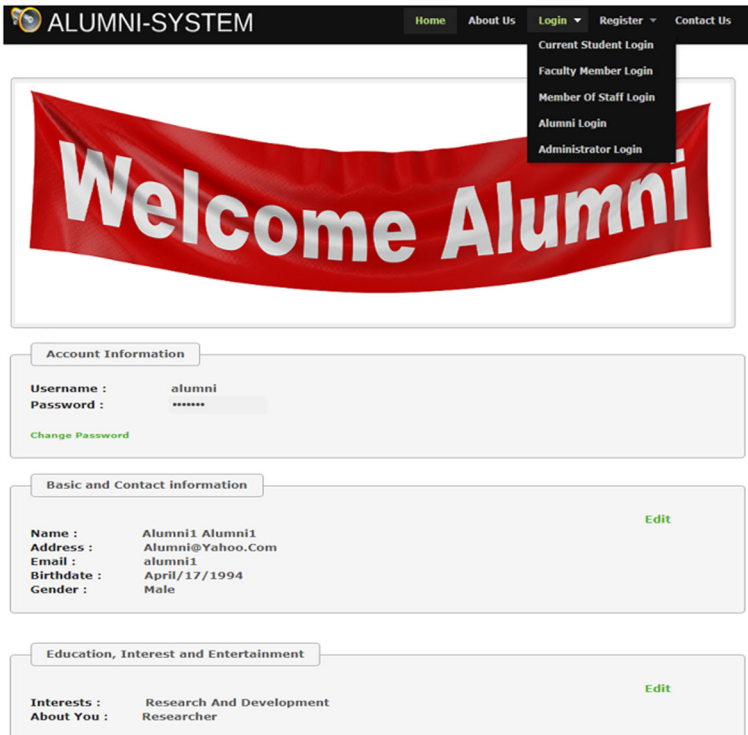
ALUMNI-SYSTEM

Home About Us Login Register Contact Us

Current Student Login
Faculty Member Login
Member Of Staff Login
Alumni Login
Administrator Login

Welcome Alumni

Account Information

Username : alumni
Password : •••••••

Change Password

Basic and Contact information

Edit

Name : Alumni1 Alumni1
Address : Alumni@Yahoo.Com
Email : alumni1
Birthdate : April/17/1994
Gender : Male

Education, Interest and Entertainment

Edit

Interests : Research And Development
About You : Researcher